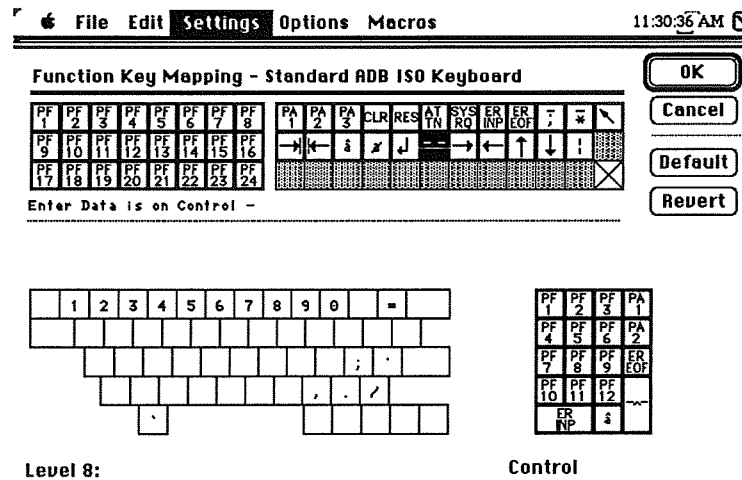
File Edit Settings Options Macros

11:30:36 AM

Function Key Mapping - Standard ADB ISO Keyboard

OK

Cancel

Default

Revert

| PF 1 | PF 2 | PF 3 | PF 4 | PF 5 | PF 6 | PF 7 | PF 8 |
|---|---|---|---|---|---|---|---|
| PF 9 | PF 10 | PF 11 | PF 12 | PF 13 | PF 14 | PF 15 | PF 16 |
| PF 17 | PF 18 | PF 19 | PF 20 | PF 21 | PF 22 | PF 23 | PF 24 |

| PA 1 | PA 2 | PA 3 | CLR | RES | AT TN | SYS RQ | ER INP | ER EOF | ; | * | ↖ |
|---|---|---|---|---|---|---|---|---|---|---|---|
| →\| | \|← | â | ẋ | ↵ | | → | ← | ↑ | ↓ | ¦ | |

Enter Data is on Control -

1 2 3 4 5 6 7 8 9 0 =

; '

, . /

`

| PF 1 | PF 2 | PF 3 | PA 1 |
|---|---|---|---|
| PF 4 | PF 5 | PF 6 | PA 2 |
| PF 7 | PF 8 | PF 9 | ER EOF |
| PF 10 | PF 11 | PF 12 | ~ |
| ER INP | | â | |

Level 8:

Control